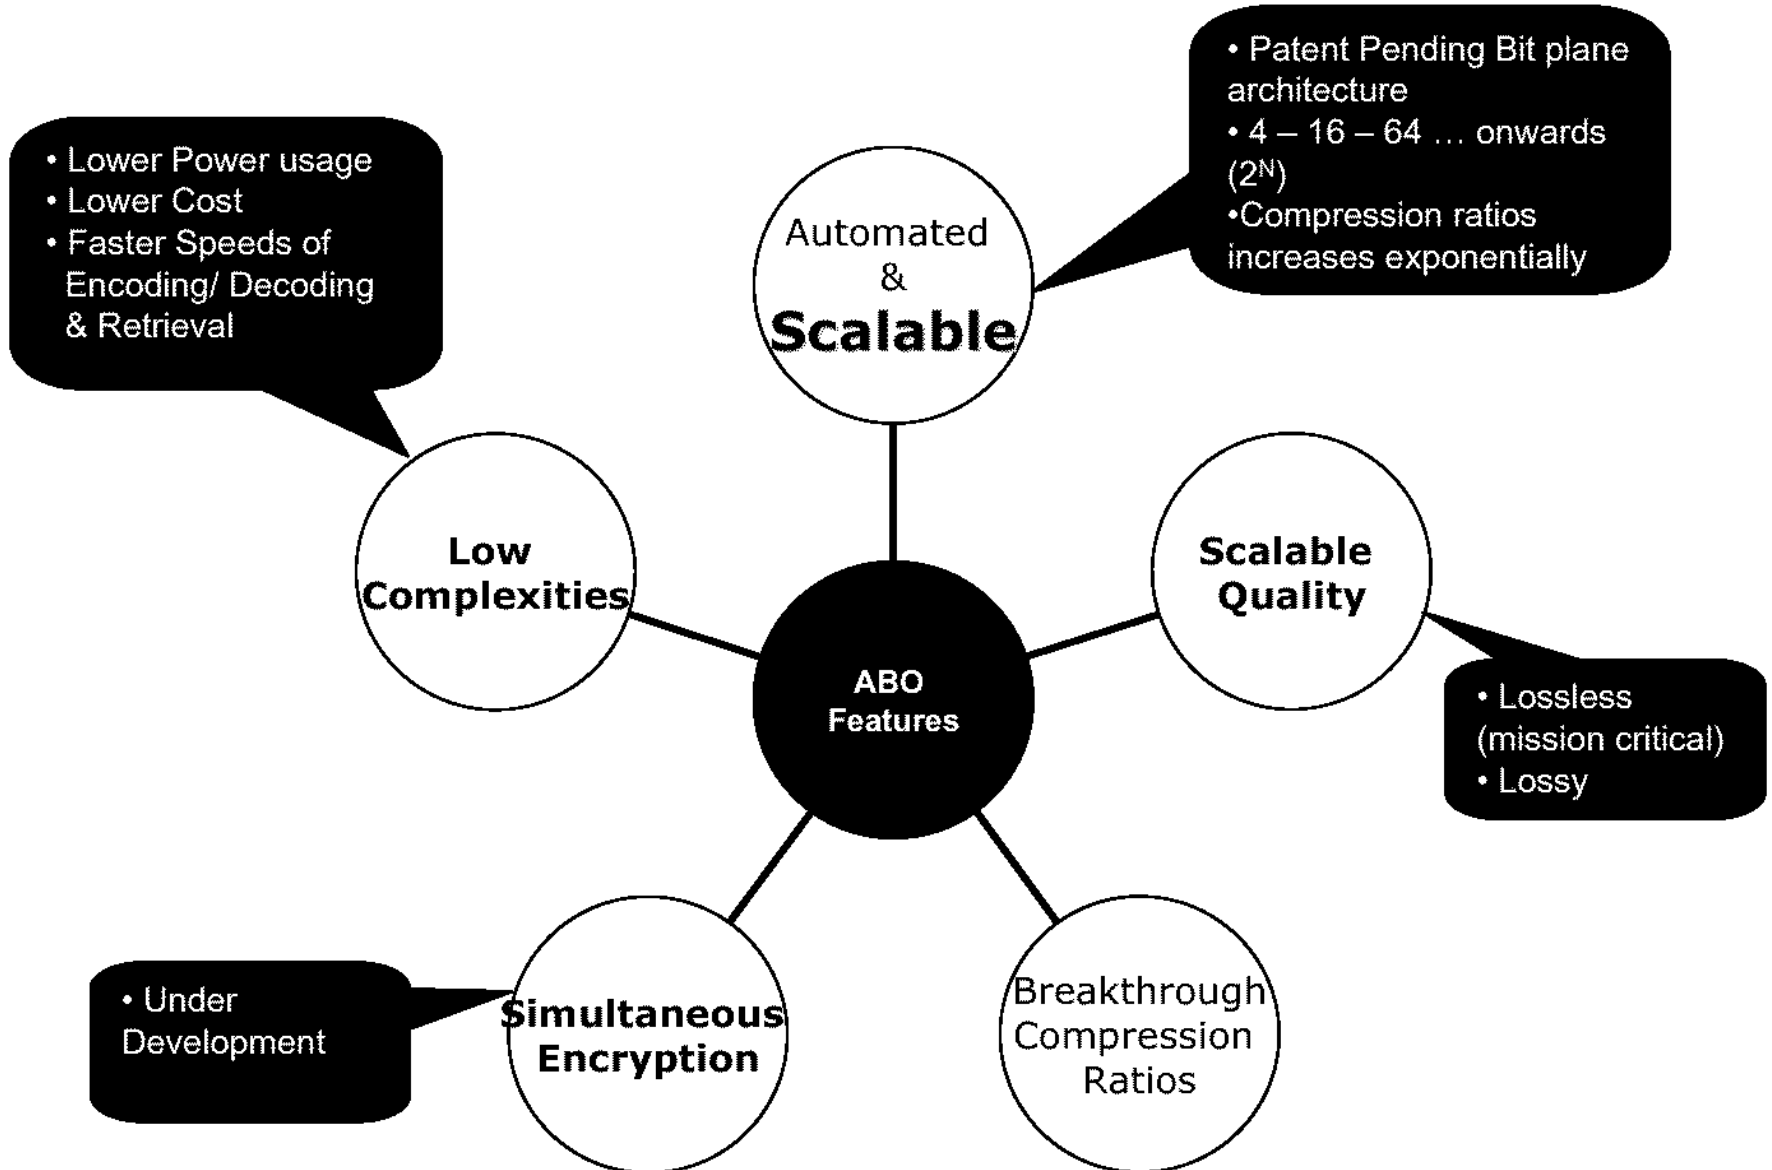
• Patent Pending Bit plane architecture
• 4 – 16 – 64 … onwards ($2^N$)
•Compression ratios increases exponentially

• Lower Power usage
• Lower Cost
• Faster Speeds of Encoding/ Decoding & Retrieval

Automated & Scalable

Low Complexities

Scalable Quality

ABO Features

• Lossless (mission critical)
• Lossy

• Under Development

Simultaneous Encryption

Breakthrough Compression Ratios